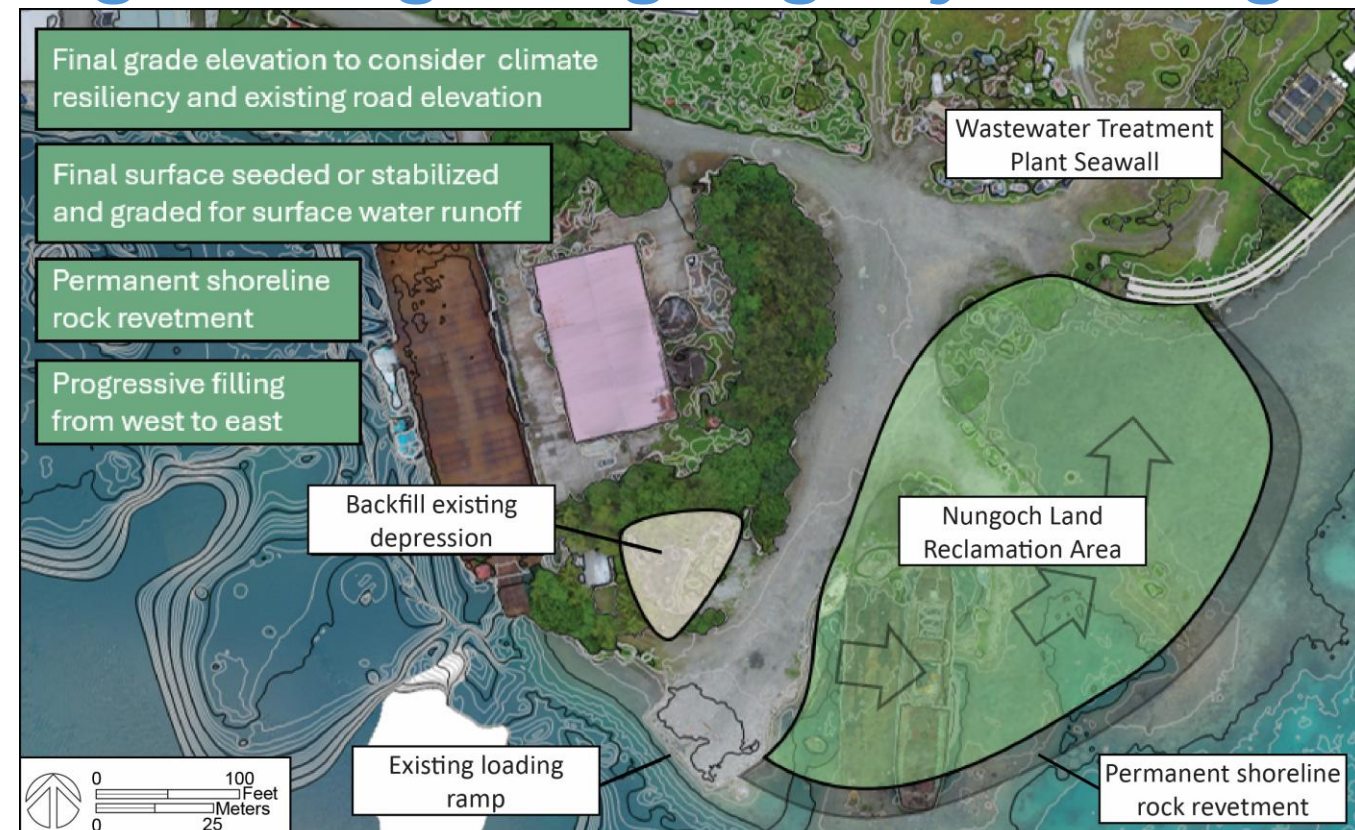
Final grade elevation to consider climate resiliency and existing road elevation

Final surface seeded or stabilized and graded for surface water runoff

Permanent shoreline rock revetment

Progressive filling from west to east

Wastewater Treatment Plant Seawall

Backfill existing depression

Nungoch Land Reclamation Area

Existing loading ramp

Permanent shoreline rock revetment

0 100 Feet
0 25 Meters